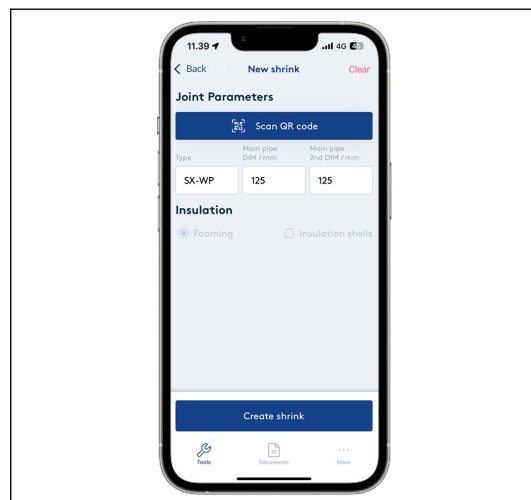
11.39 4G

Back New shrink Clear

Joint Parameters

Scan QR code

Type
SX-WP

Main pipe DIM / mm
125

Main pipe 2nd DIM / mm
125

Insulation

Foaming

Insulation shells

Create shrink

Tools Documents More